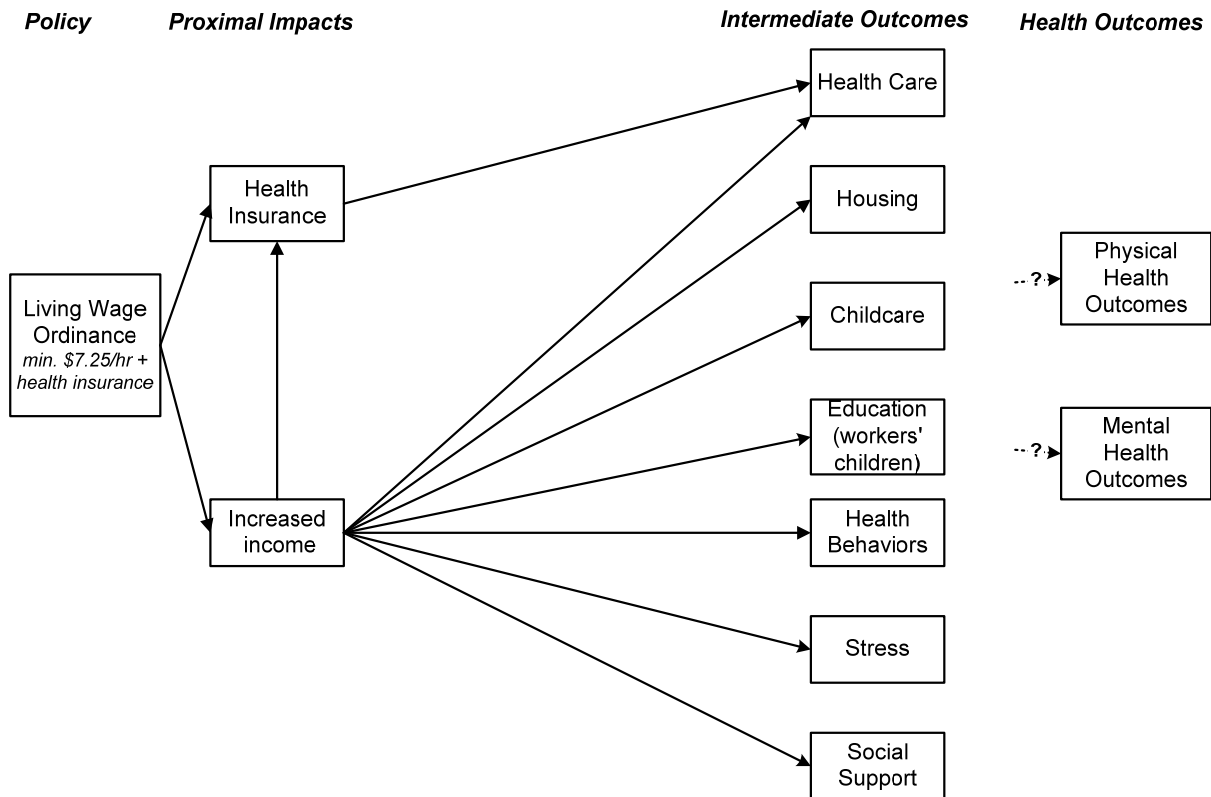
Policy
Proximal Impacts
Intermediate Outcomes
Health Outcomes

Living Wage Ordinance
min. $7.25/hr + health insurance

Health Insurance

Increased income

Health Care
Housing
Childcare
Education (workers' children)
Health Behaviors
Stress
Social Support

?
Physical Health Outcomes

?
Mental Health Outcomes